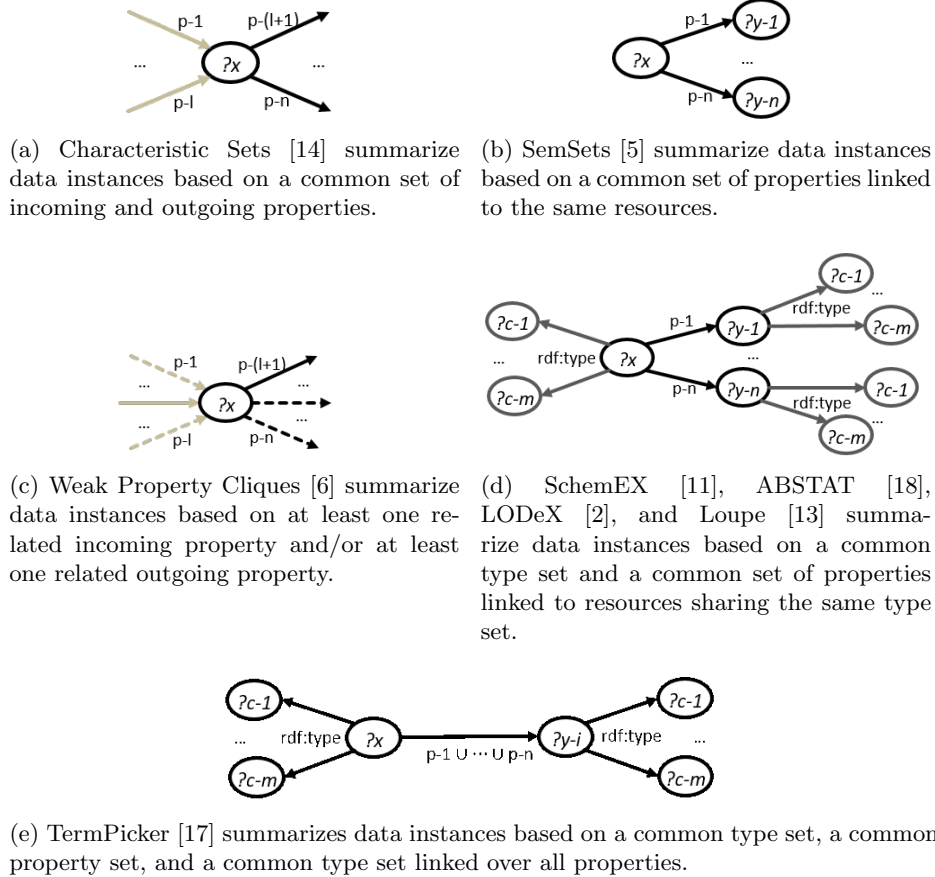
p-1
p-(l+1)
...
?x
...
p-l
p-n

(a) Characteristic Sets [14] summarize data instances based on a common set of incoming and outgoing properties.

p-1
?y-1
?x
...
p-n
?y-n

(b) SemSets [5] summarize data instances based on a common set of properties linked to the same resources.

p-1
p-(l+1)
...
...
?x
...
...
p-l
p-n

(c) Weak Property Cliques [6] summarize data instances based on at least one related incoming property and/or at least one related outgoing property.

?c-1
...
rdf:type
?c-m
...
p-1
?y-1
rdf:type
?c-1
?c-m
?x
...
p-n
?y-n
rdf:type
?c-1
?c-m
...
?c-m

(d) SchemEX [11], ABSTAT [18], LODeX [2], and Loupe [13] summarize data instances based on a common type set and a common set of properties linked to resources sharing the same type set.

?c-1
...
rdf:type
?x
?c-m
p-1 ∪ ⋯ ∪ p-n
?y-i
rdf:type
?c-1
...
?c-m

(e) TermPicker [17] summarizes data instances based on a common type set, a common property set, and a common type set linked over all properties.